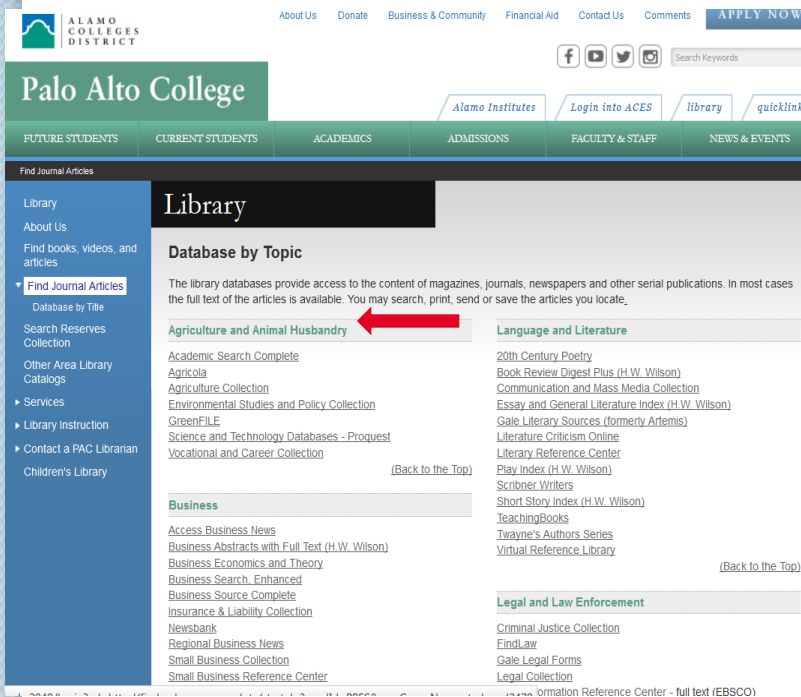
ALAMO COLLEGES DISTRICT

About Us Donate Business & Community Financial Aid Contact Us Comments APPLY NOW

Search Keywords

Palo Alto College

Alamo Institutes Login into ACES library quicklink

FUTURE STUDENTS CURRENT STUDENTS ACADEMICS ADMISSIONS FACULTY & STAFF NEWS & EVENTS

Find Journal Articles

Library
About Us
Find books, videos, and articles
Find Journal Articles
Database by Title
Search Reserves Collection
Other Area Library Catalogs
Services
Library Instruction
Contact a PAC Librarian
Children's Library

Library

Database by Topic

The library databases provide access to the content of magazines, journals, newspapers and other serial publications. In most cases the full text of the articles is available. You may search, print, send or save the articles you locate.

Agriculture and Animal Husbandry

Academic Search Complete
Agricola
Agriculture Collection
Environmental Studies and Policy Collection
GreenFILE
Science and Technology Databases - Proquest
Vocational and Career Collection

(Back to the Top)

Business

Access Business News
Business Abstracts with Full Text (H.W. Wilson)
Business Economics and Theory
Business Search, Enhanced
Business Source Complete
Insurance & Liability Collection
Newsbank
Regional Business News
Small Business Collection
Small Business Reference Center

Language and Literature

20th Century Poetry
Book Review Digest Plus (H.W. Wilson)
Communication and Mass Media Collection
Essay and General Literature Index (H.W. Wilson)
Gale Literary Sources (formerly Artemis)
Literature Criticism Online
Literary Reference Center
Play Index (H.W. Wilson)
Scribner Writers
Short Story Index (H.W. Wilson)
TeachingBooks
Twayne's Authors Series
Virtual Reference Library

(Back to the Top)

Legal and Law Enforcement

Criminal Justice Collection
FindLaw
Gale Legal Forms
Legal Collection
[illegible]ormation Reference Center - full text (EBSCO)